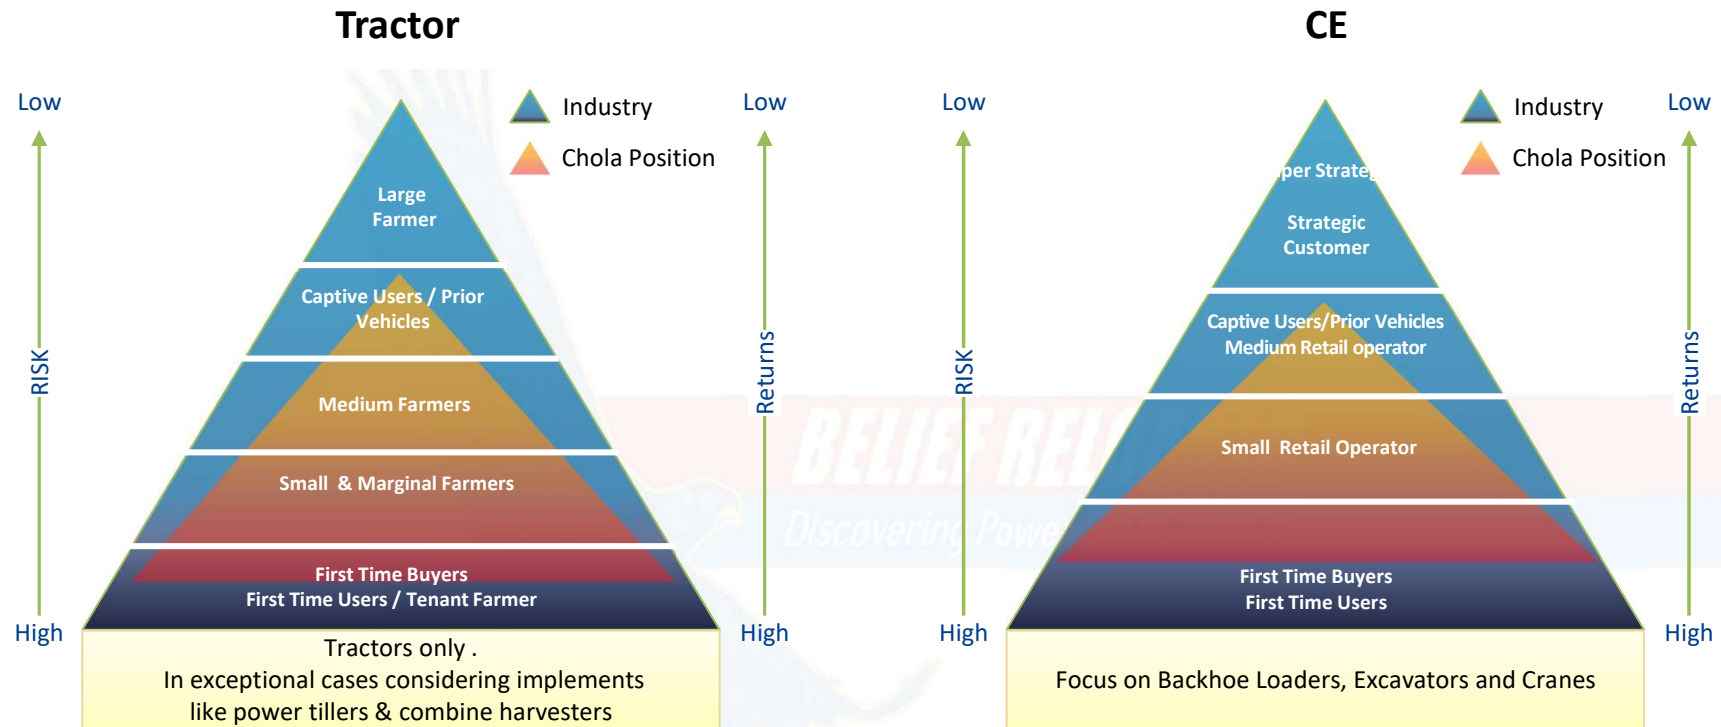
Tractor

Low

RISK

High

Large Farmer

Captive Users / Prior Vehicles

Medium Farmers

Small & Marginal Farmers

First Time Buyers
First Time Users / Tenant Farmer

Industry

Chola Position

Low

Returns

High

Tractors only .
In exceptional cases considering implements like power tillers & combine harvesters

CE

Low

RISK

High

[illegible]per Strate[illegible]

Strategic Customer

Captive Users/Prior Vehicles
Medium Retail operator

Small Retail Operator

First Time Buyers
First Time Users

Industry

Chola Position

Low

Returns

High

Focus on Backhoe Loaders, Excavators and Cranes

BELIEF REL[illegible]
Discovering Powe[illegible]